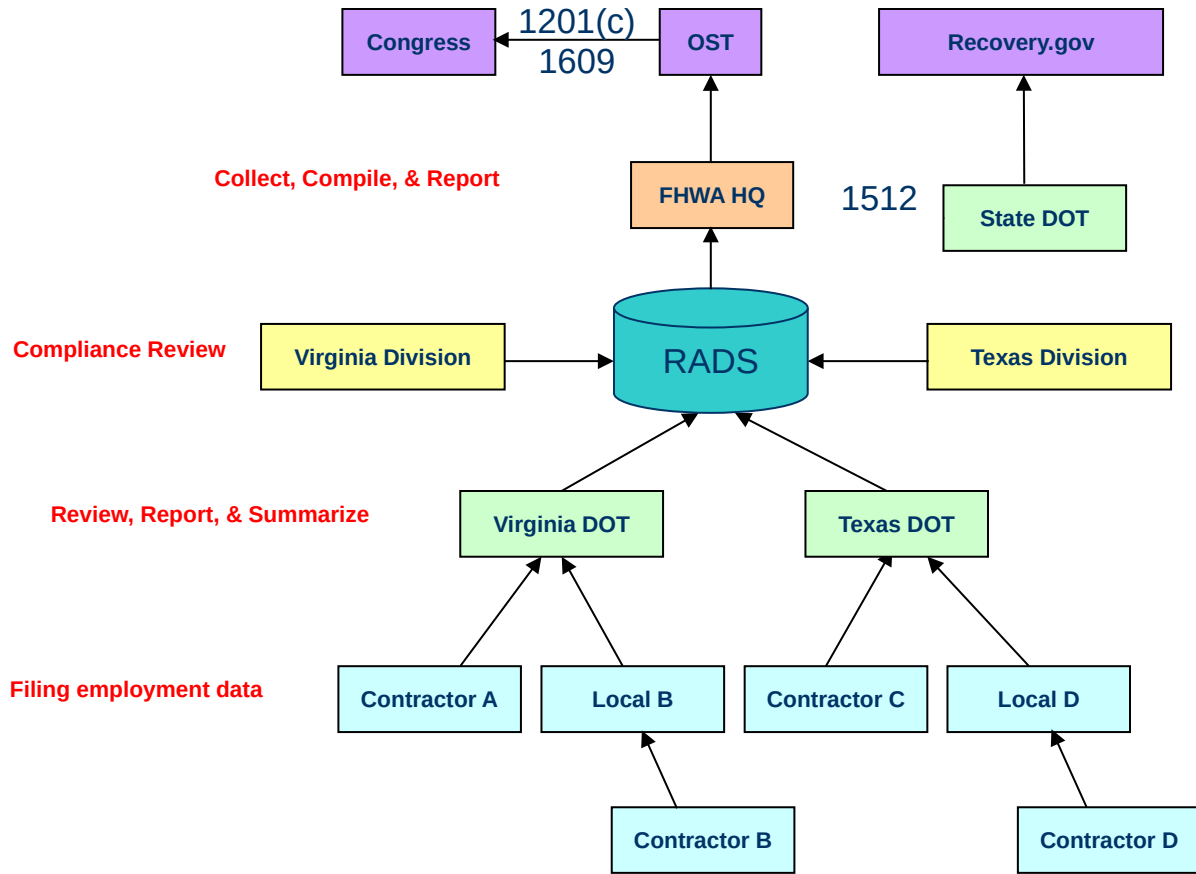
Congress

1201(c)

1609

OST

Recovery.gov

Collect, Compile, & Report

FHWA HQ

1512

State DOT

Compliance Review

Virginia Division

RADS

Texas Division

Review, Report, & Summarize

Virginia DOT

Texas DOT

Filing employment data

Contractor A

Local B

Contractor C

Local D

Contractor B

Contractor D